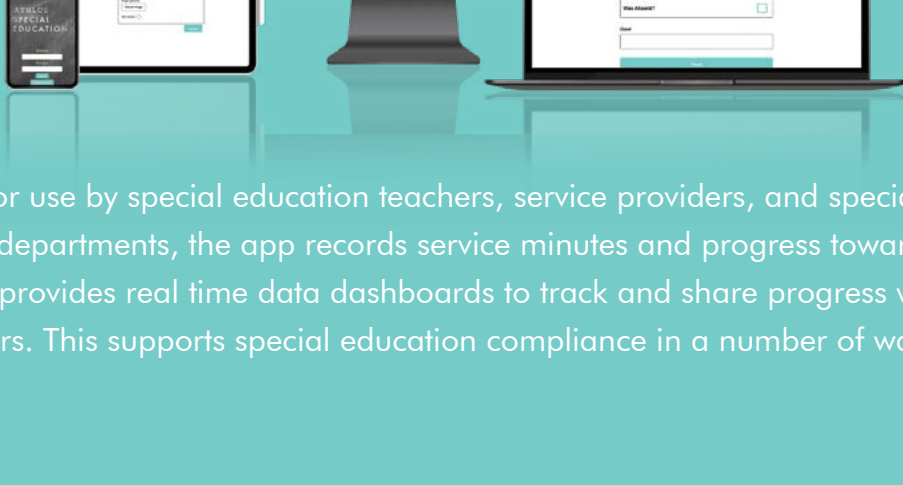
ATHLOS SPECIAL EDUCATION

Was Absent?

Goal

or use by special education teachers, service providers, and speci departments, the app records service minutes and progress towar provides real time data dashboards to track and share progress v rs. This supports special education compliance in a number of wa